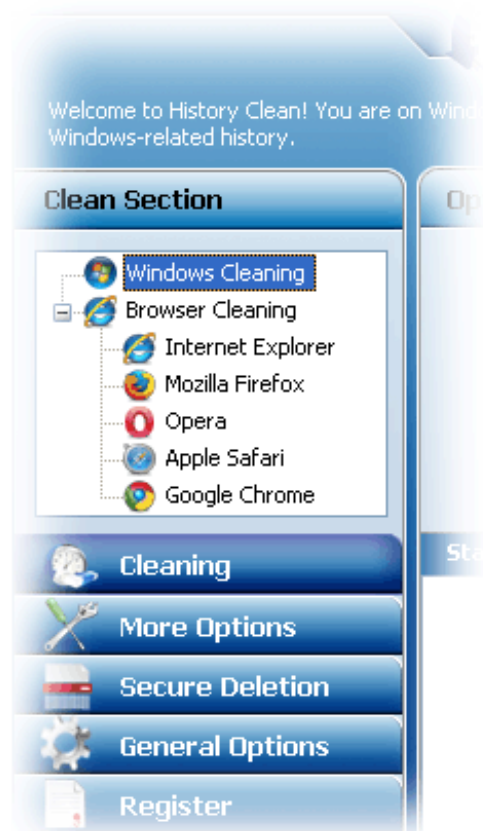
Welcome to History Clean! You are on Wind
Windows-related history.

Clean Section

Op

Windows Cleaning
Browser Cleaning
Internet Explorer
Mozilla Firefox
Opera
Apple Safari
Google Chrome

Sta

Cleaning
More Options
Secure Deletion
General Options
Register